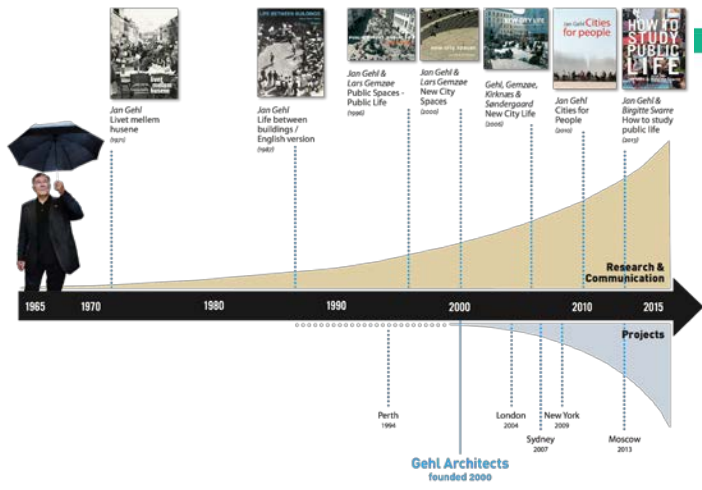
livet mellem husene

LIFE BETWEEN BUILDINGS

PUBLIC SPACES PUBLIC LIFE

NEW CITY SPACES

NEW CITY LIFE

Jan Gehl Cities for people

HOW TO STUDY PUBLIC LIFE

Jan Gehl
Livet mellem husene
(1971)

Jan Gehl
Life between buildings / English version
(1987)

Jan Gehl & Lars Gemzøe
Public Spaces - Public Life
(1996)

Jan Gehl & Lars Gemzøe
New City Spaces
(2000)

Gehl, Gemzøe, Kirknæs & Søndergaard
New City Life
(2006)

Jan Gehl
Cities for People
(2010)

Jan Gehl & Birgitte Svarre
How to study public life
(2013)

Research & Communication

1965 1970 1980 1990 2000 2010 2015

Projects

Perth
1994

London
2004

Sydney
2007

New York
2009

Moscow
2013

Gehl Architects
founded 2000